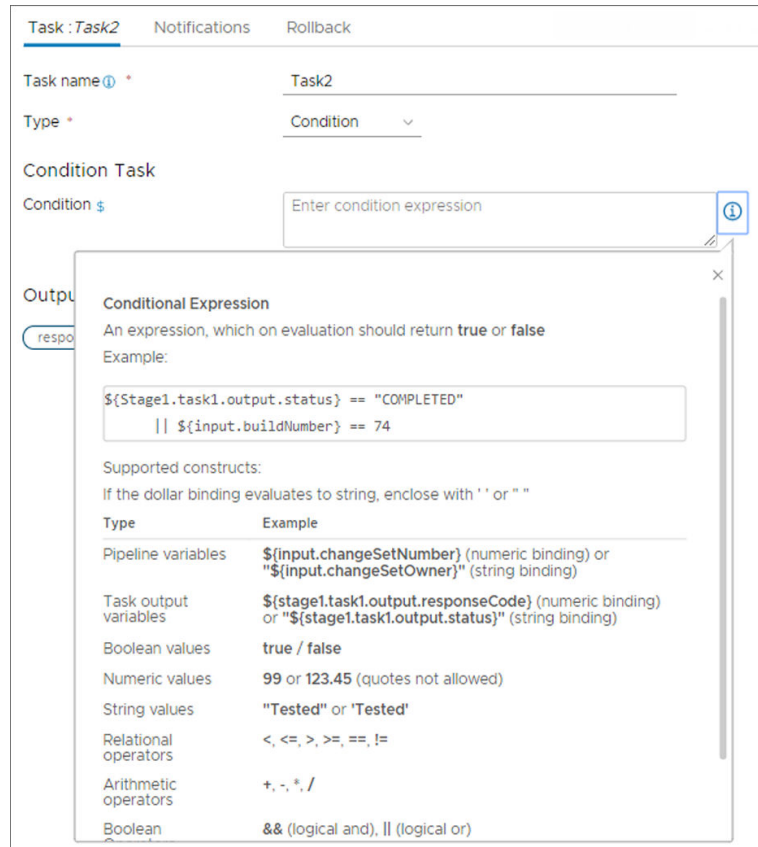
Task : *Task2* Notifications Rollback

Task name ⓘ *

Task2

Type *

Condition

Condition Task

Condition $

Enter condition expression

Outpu

respo

×

**Conditional Expression**

An expression, which on evaluation should return **true** or **false**

Example:

```
${Stage1.task1.output.status} == "COMPLETED"
      || ${input.buildNumber} == 74
```

Supported constructs:

If the dollar binding evaluates to string, enclose with ' ' or " "

| Type | Example |
|---|---|
| Pipeline variables | **${input.changeSetNumber}** (numeric binding) or **"${input.changeSetOwner}"** (string binding) |
| Task output variables | **${stage1.task1.output.responseCode}** (numeric binding) or **"${stage1.task1.output.status}"** (string binding) |
| Boolean values | **true / false** |
| Numeric values | **99** or **123.45** (quotes not allowed) |
| String values | **"Tested"** or **'Tested'** |
| Relational operators | <, <=, >, >=, ==, != |
| Arithmetic operators | +, -, *, / |
| Boolean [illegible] | && (logical and), \|\| (logical or) |